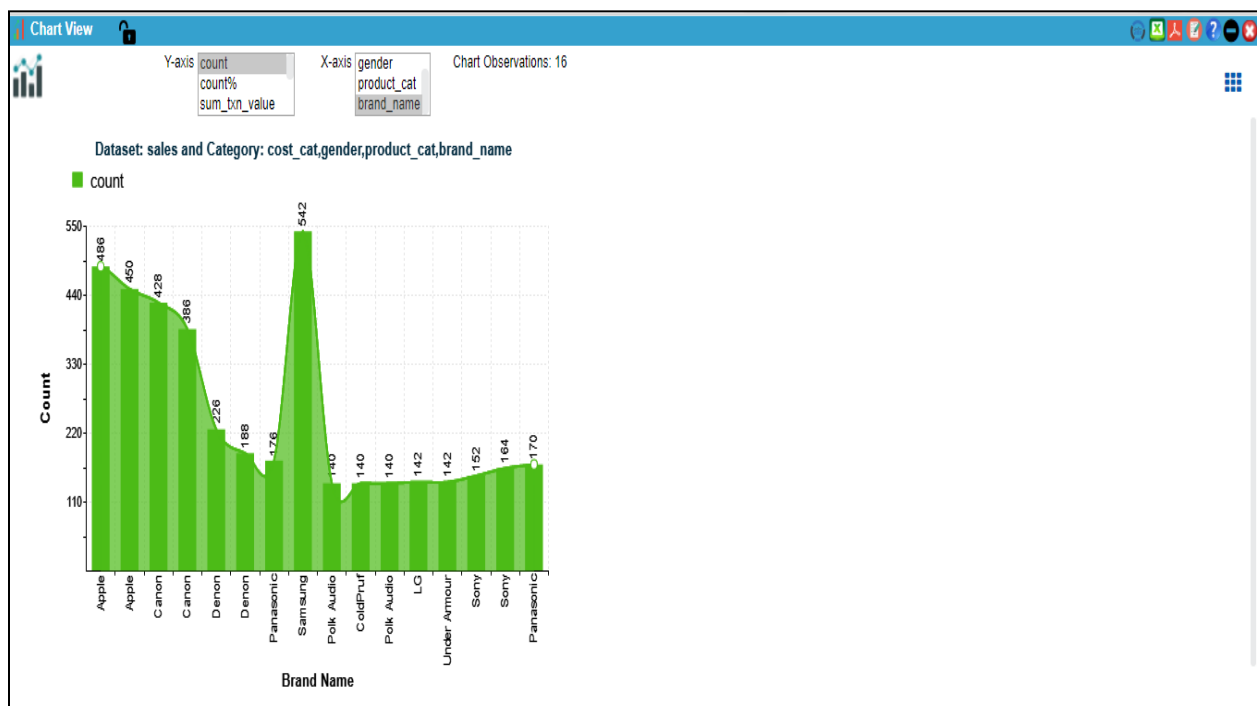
Chart View

Y-axis count
count%
sum_txn_value

X-axis gender
product_cat
brand_name

Chart Observations: 16

Dataset: sales and Category: cost_cat,gender,product_cat,brand_name

count

550
440
330
220
110

Count

486 450 428 386 226 188 176 542 140 140 140 142 142 152 164 170

Apple
Apple
Canon
Canon
Denon
Denon
Panasonic
Samsung
Polk Audio
ColdPruf
Polk Audio
LG
Under Armour
Sony
Sony
Panasonic

Brand Name